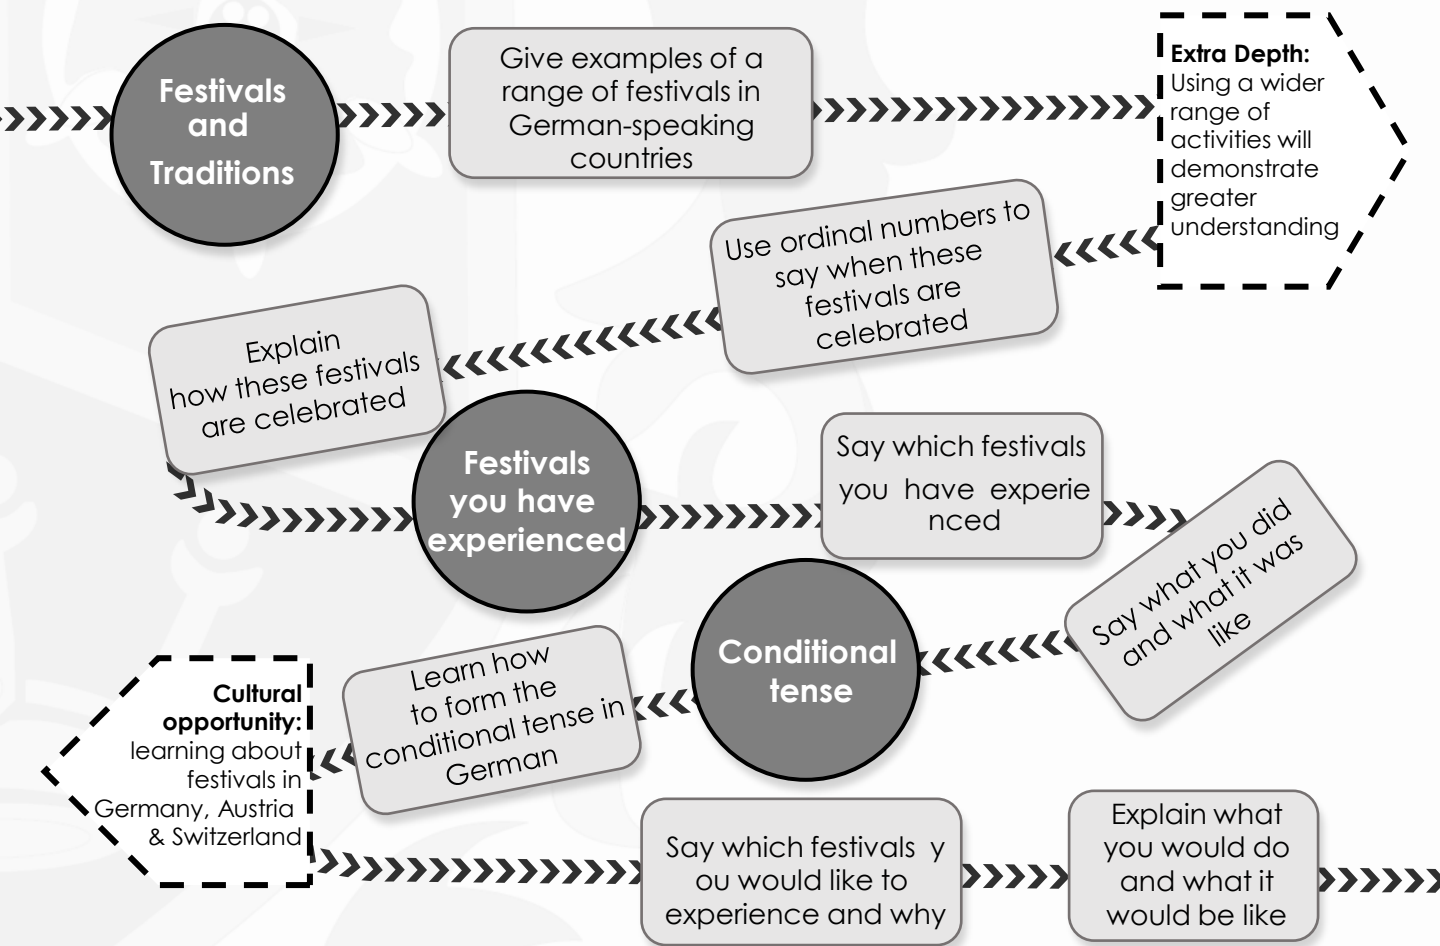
Festivals and Traditions

Give examples of a range of festivals in German-speaking countries

**Extra Depth:** Using a wider range of activities will demonstrate greater understanding

Use ordinal numbers to say when these festivals are celebrated

Explain how these festivals are celebrated

Festivals you have experienced

Say which festivals you have experie nced

Say what you did and what it was like

Conditional tense

Learn how to form the conditional tense in German

**Cultural opportunity:** learning about festivals in Germany, Austria & Switzerland

Say which festivals y ou would like to experience and why

Explain what you would do and what it would be like